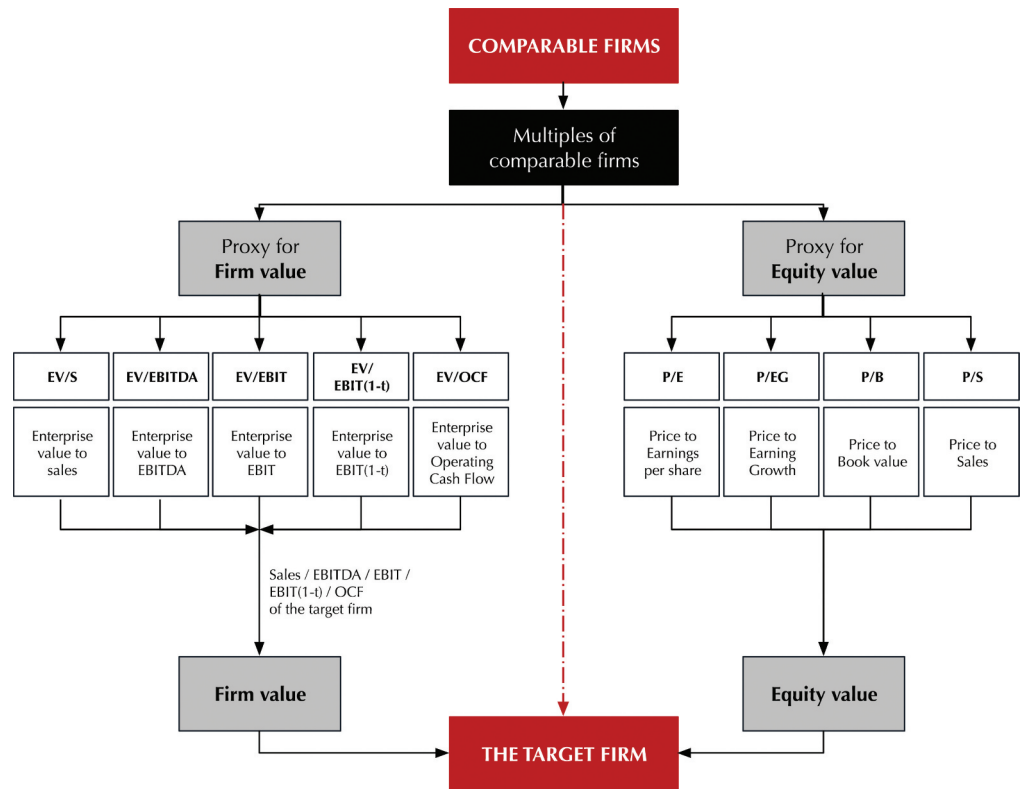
COMPARABLE FIRMS

Multiples of comparable firms

Proxy for
Firm value

Proxy for
Equity value

EV/S

EV/EBITDA

EV/EBIT

EV/ EBIT(1-t)

EV/OCF

P/E

P/EG

P/B

P/S

Enterprise value to sales

Enterprise value to EBITDA

Enterprise value to EBIT

Enterprise value to EBIT(1-t)

Enterprise value to Operating Cash Flow

Price to Earnings per share

Price to Earning Growth

Price to Book value

Price to Sales

Sales / EBITDA / EBIT / EBIT(1-t) / OCF of the target firm

Firm value

Equity value

THE TARGET FIRM